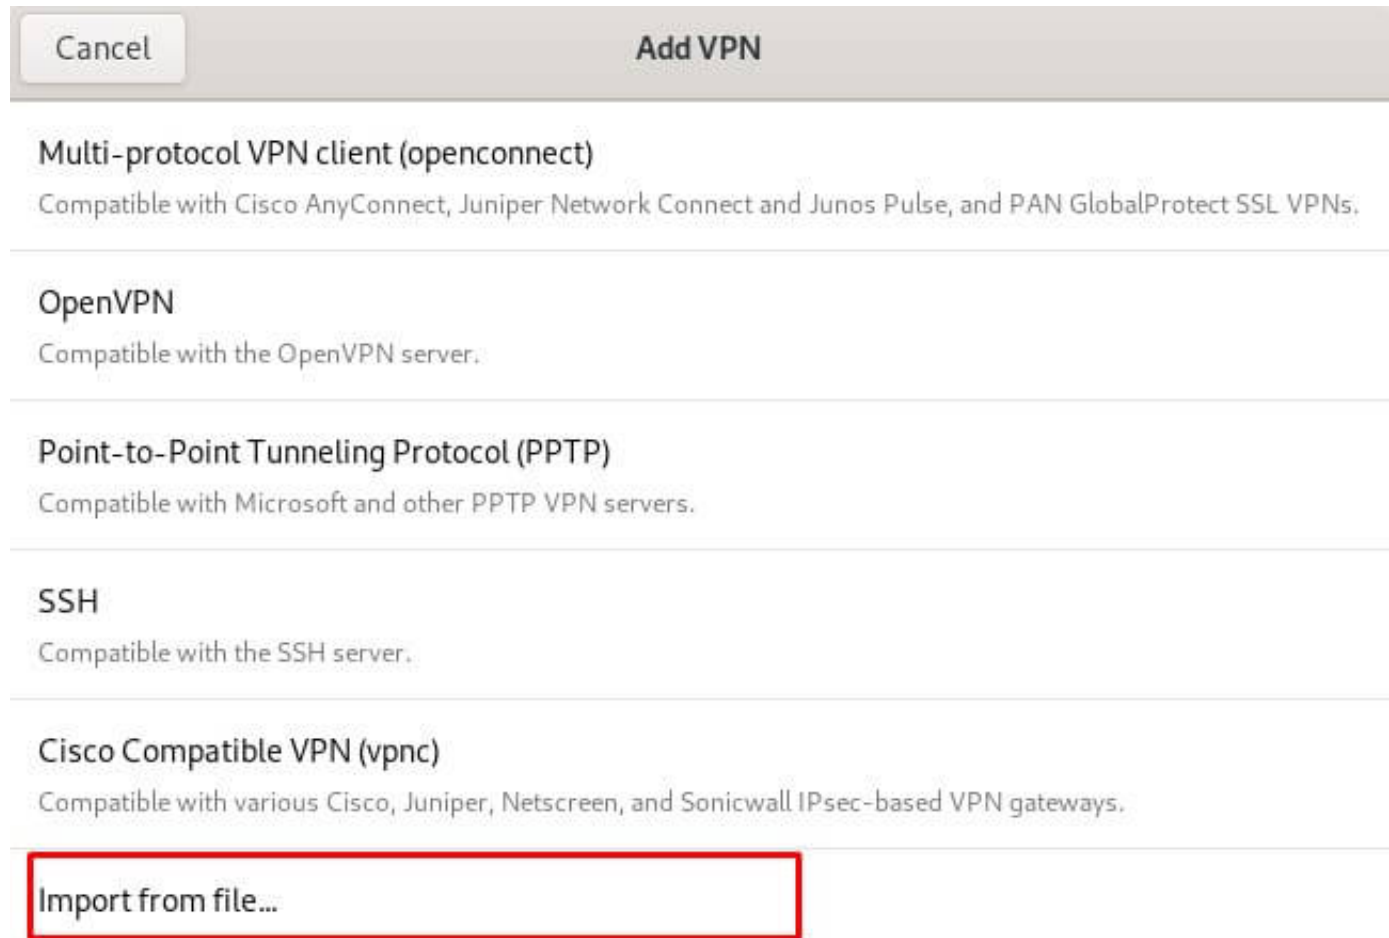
Cancel

Add VPN

Multi-protocol VPN client (openconnect)

Compatible with Cisco AnyConnect, Juniper Network Connect and Junos Pulse, and PAN GlobalProtect SSL VPNs.

OpenVPN

Compatible with the OpenVPN server.

Point-to-Point Tunneling Protocol (PPTP)

Compatible with Microsoft and other PPTP VPN servers.

SSH

Compatible with the SSH server.

Cisco Compatible VPN (vpnc)

Compatible with various Cisco, Juniper, Netscreen, and Sonicwall IPsec-based VPN gateways.

Import from file...